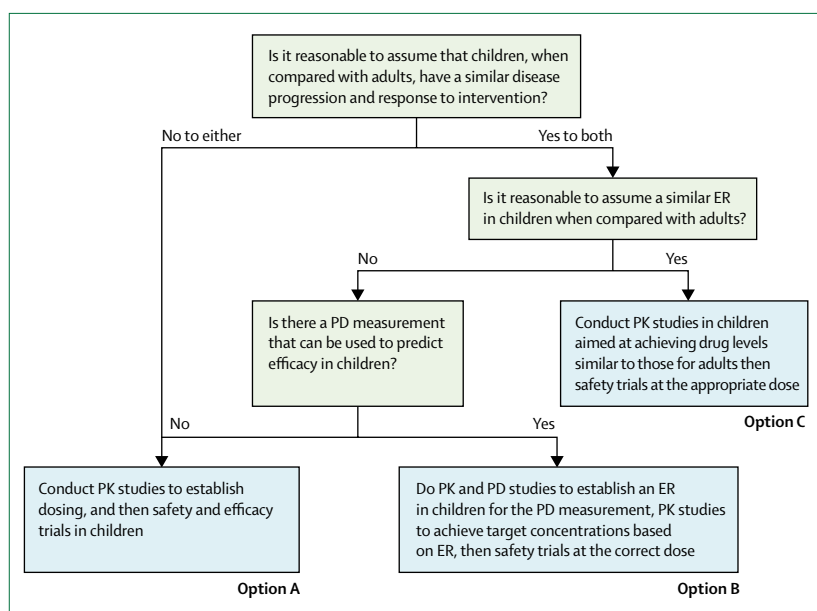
Is it reasonable to assume that children, when compared with adults, have a similar disease progression and response to intervention?

No to either

Yes to both

Is it reasonable to assume a similar ER in children when compared with adults?

No

Yes

Is there a PD measurement that can be used to predict efficacy in children?

Conduct PK studies in children aimed at achieving drug levels similar to those for adults then safety trials at the appropriate dose

Option C

No

Yes

Conduct PK studies to establish dosing, and then safety and efficacy trials in children

Option A

Do PK and PD studies to establish an ER in children for the PD measurement, PK studies to achieve target concentrations based on ER, then safety trials at the correct dose

Option B